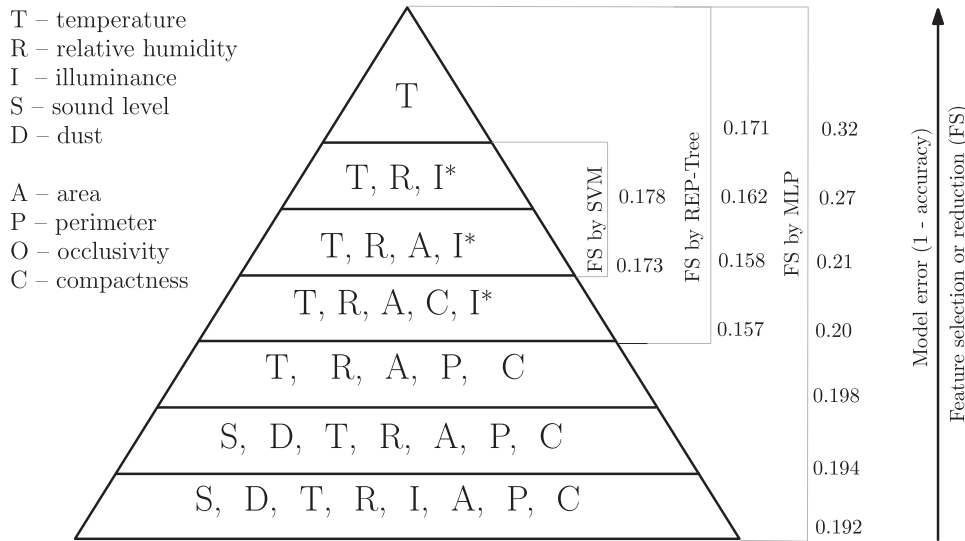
T – temperature
R – relative humidity
I – illuminance
S – sound level
D – dust

A – area
P – perimeter
O – occlusivity
C – compactness

T

T, R, I*

T, R, A, I*

T, R, A, C, I*

T, R, A, P, C

S, D, T, R, A, P, C

S, D, T, R, I, A, P, C

FS by SVM
0.178
0.173

FS by REP-Tree
0.171
0.162
0.158
0.157

FS by MLP
0.32
0.27
0.21
0.20
0.198
0.194
0.192

Model error (1 - accuracy)
Feature selection or reduction (FS)